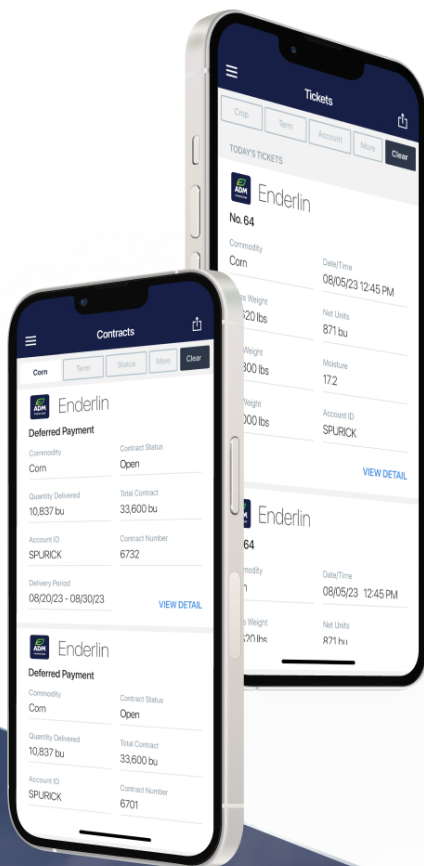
Tickets

Crop Term Account More Clear

TODAY'S TICKETS

ADM Enderlin

No. 64

Commodity
Corn

Date/Time
08/05/23 12:45 PM

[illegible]s Weight
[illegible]520 lbs

Net Units
871 bu

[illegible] Weight
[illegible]300 lbs

Moisture
17.2

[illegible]000 lbs

Account ID
SPURICK

VIEW DETAIL

Enderlin

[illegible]64

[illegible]modity
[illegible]n

Date/Time
08/05/23 12:45 PM

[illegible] Weight
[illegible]520 lbs

Net Units
871 bu

Contracts

Corn Term Status More Clear

ADM Enderlin

Deferred Payment

Commodity
Corn

Contract Status
Open

Quantity Delivered
10,837 bu

Total Contract
33,600 bu

Account ID
SPURICK

Contract Number
6732

Delivery Period
08/20/23 - 08/30/23

VIEW DETAIL

ADM Enderlin

Deferred Payment

Commodity
Corn

Contract Status
Open

Quantity Delivered
10,837 bu

Total Contract
33,600 bu

Account ID
SPURICK

Contract Number
6701